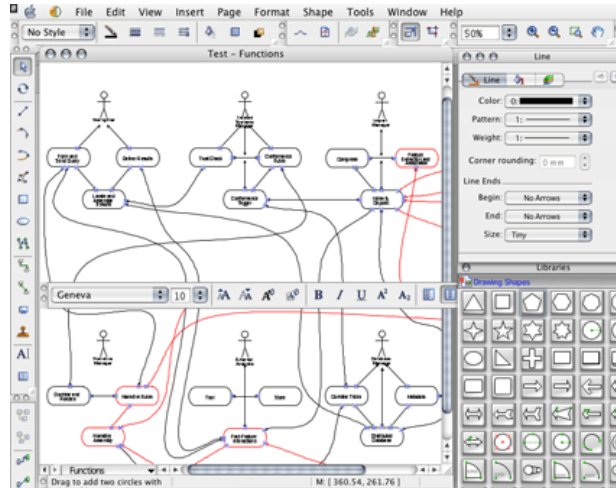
File Edit View Insert Page Format Shape Tools Window Help

No Style

50%

Test - Functions

Line

Line

Color: 0:

Pattern: 1:

Weight: 1:

Corner rounding: 0 mm

Line Ends

Begin: No Arrows

End: No Arrows

Size: Tiny

Libraries

Drawing Shapes

Geneva 10

B I U

Functions

Drag to add two circles with

M: [ 360.54, 261.76 ]